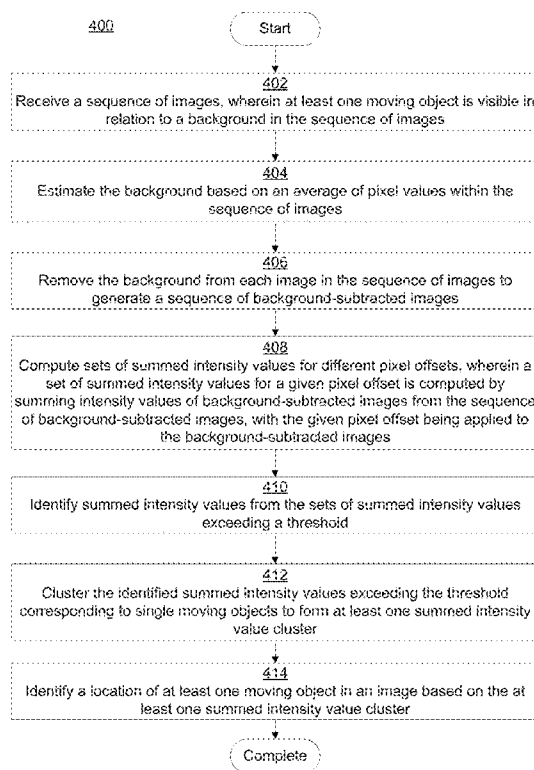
400

Start

402
Receive a sequence of images, wherein at least one moving object is visible in relation to a background in the sequence of images

404
Estimate the background based on an average of pixel values within the sequence of images

406
Remove the background from each image in the sequence of images to generate a sequence of background-subtracted images

408
Compute sets of summed intensity values for different pixel offsets, wherein a set of summed intensity values for a given pixel offset is computed by summing intensity values of background-subtracted images from the sequence of background-subtracted images, with the given pixel offset being applied to the background-subtracted images

410
Identify summed intensity values from the sets of summed intensity values exceeding a threshold

412
Cluster the identified summed intensity values exceeding the threshold corresponding to single moving objects to form at least one summed intensity value cluster

414
Identify a location of at least one moving object in an image based on the at least one summed intensity value cluster

Complete